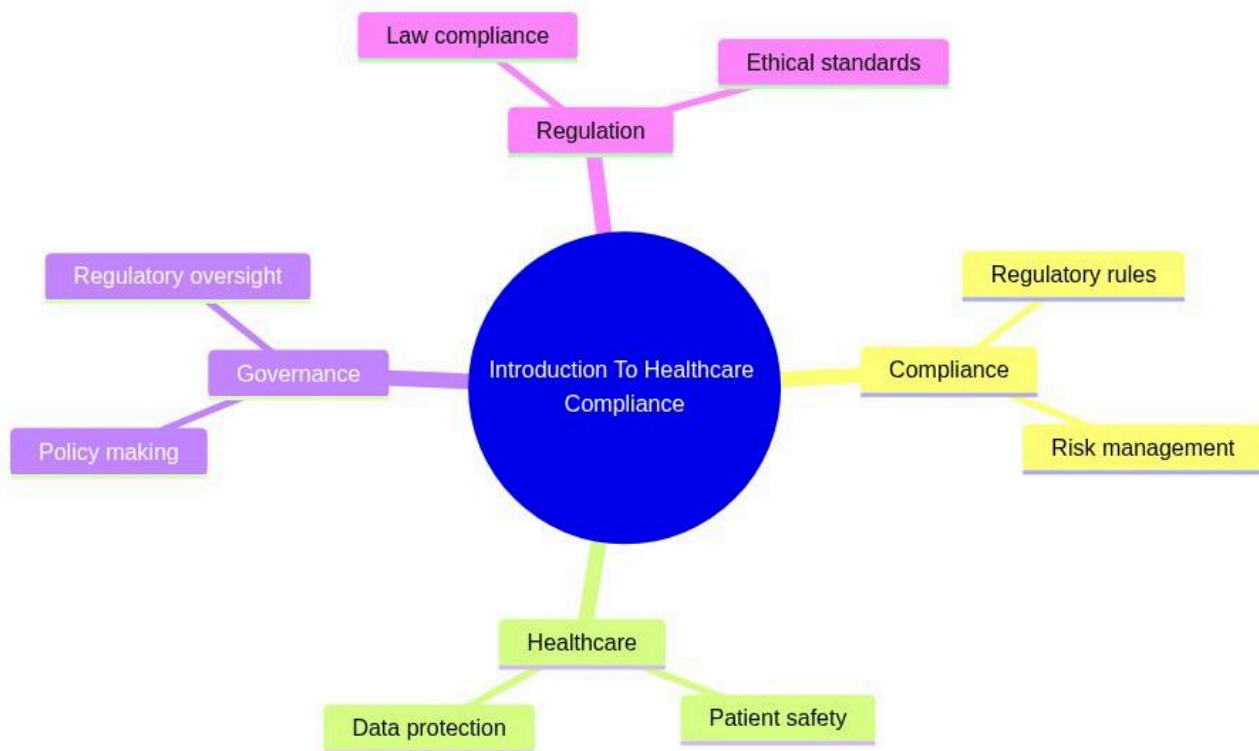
Introduction To Healthcare Compliance

Regulation

Law compliance

Ethical standards

Compliance

Regulatory rules

Risk management

Healthcare

Data protection

Patient safety

Governance

Regulatory oversight

Policy making